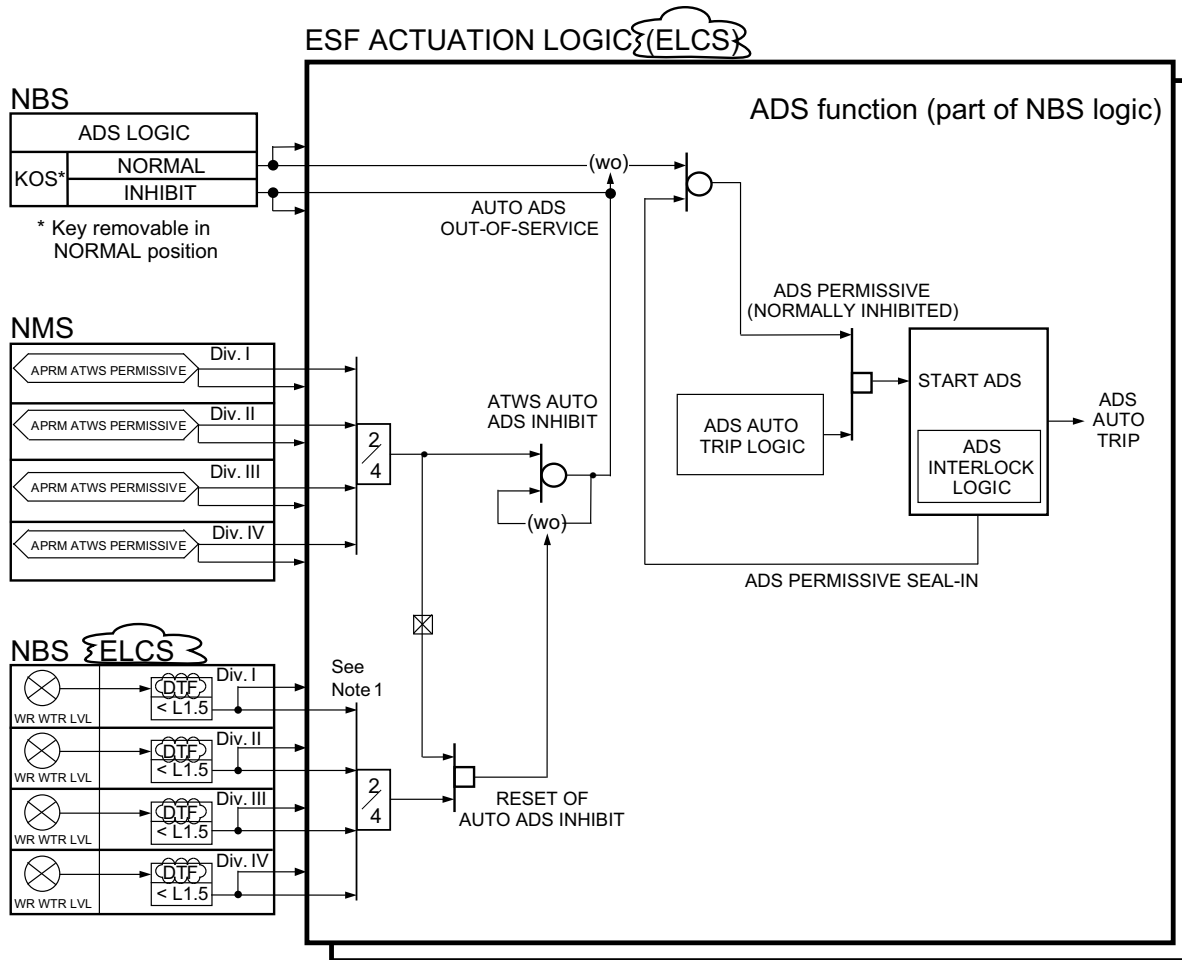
ESF ACTUATION LOGIC (ELCS)

NBS

ADS LOGIC

KOS*

NORMAL

INHIBIT

* Key removable in NORMAL position

ADS function (part of NBS logic)

(wo)

AUTO ADS OUT-OF-SERVICE

ADS PERMISSIVE (NORMALLY INHIBITED)

NMS

APRM ATWS PERMISSIVE

Div. I

APRM ATWS PERMISSIVE

Div. II

APRM ATWS PERMISSIVE

Div. III

APRM ATWS PERMISSIVE

Div. IV

$\frac{2}{4}$

ATWS AUTO ADS INHIBIT

(wo)

ADS AUTO TRIP LOGIC

START ADS

ADS INTERLOCK LOGIC

ADS AUTO TRIP

ADS PERMISSIVE SEAL-IN

NBS ELCS

WR WTR LVL

DTF

< L1.5

Div. I

WR WTR LVL

DTF

< L1.5

Div. II

WR WTR LVL

DTF

< L1.5

Div. III

WR WTR LVL

DTF

< L1.5

Div. IV

See Note 1

$\frac{2}{4}$

RESET OF AUTO ADS INHIBIT